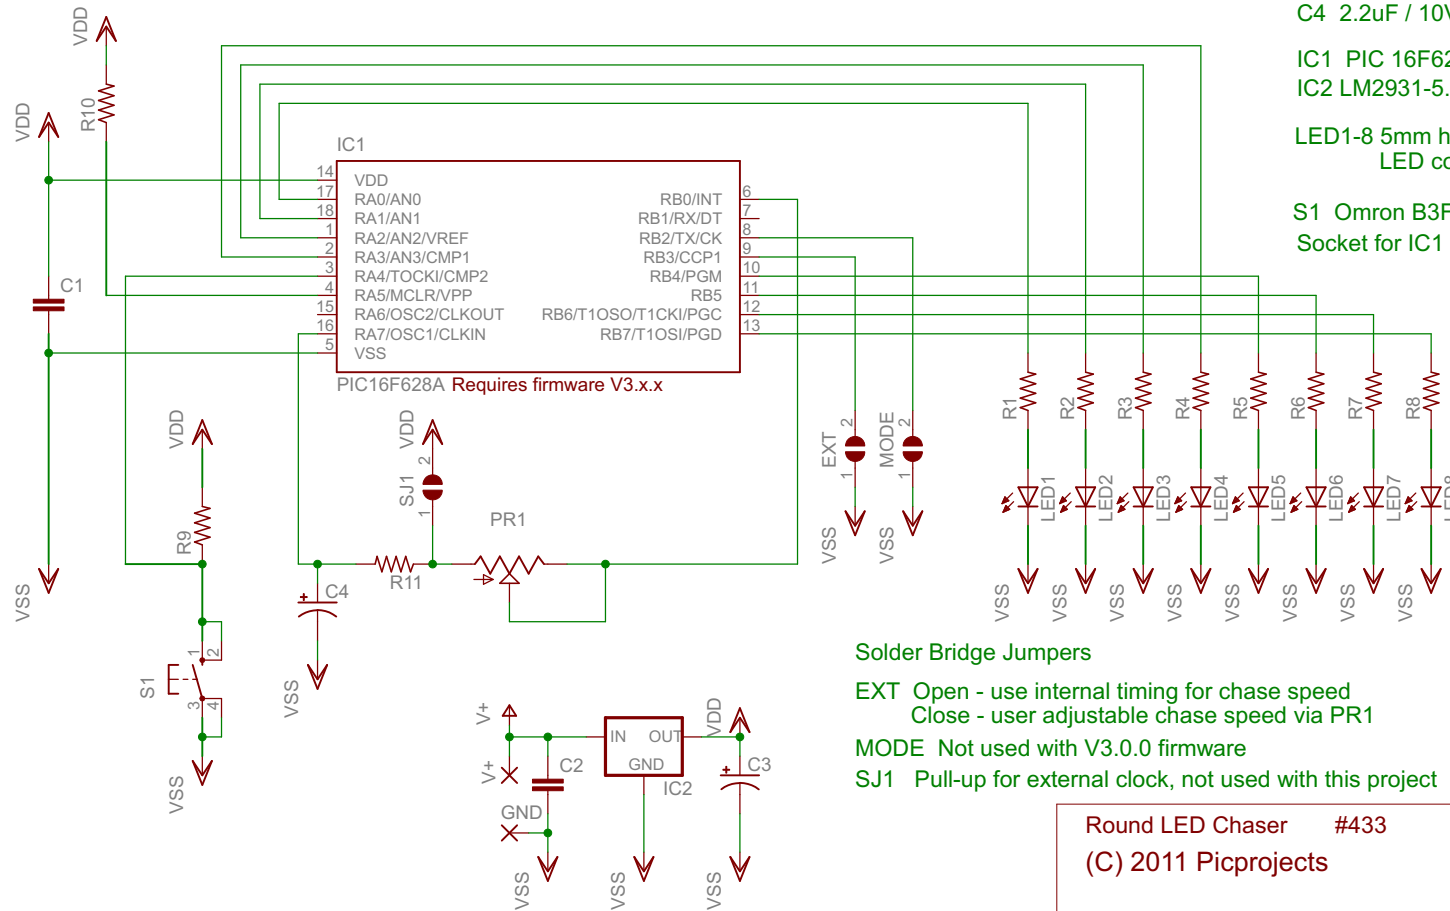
C4 2.2uF / 10V

IC1 PIC 16F62
IC2 LM2931-5.

LED1-8 5mm h
LED co

S1 Omron B3F
Socket for IC1

VDD
R10
VDD
IC1
14 VDD
17 RA0/AN0
18 RA1/AN1
1 RA2/AN2/VREF
2 RA3/AN3/CMP1
3 RA4/TOCKI/CMP2
4 RA5/MCLR/VPP
15 RA6/OSC2/CLKOUT
16 RA7/OSC1/CLKIN
5 VSS
RB0/INT 6
RB1/RX/DT 7
RB2/TX/CK 8
RB3/CCP1 9
RB4/PGM 10
RB5 11
RB6/T1OSO/T1CKI/PGC 12
RB7/T1OSI/PGD 13
C1
PIC16F628A Requires firmware V3.x.x

R1 R2 R3 R4 R5 R6 R7 R8
LED1 LED2 LED3 LED4 LED5 LED6 LED7 LED8
VSS VSS VSS VSS VSS VSS VSS VSS

EXT 2 1
MODE 2 1
VSS VSS

VDD
2
SJ1
1
PR1
R11
C4
VDD
R9
VSS
VSS
S1
1 2
3 4
VSS

V+
V+
GND
C2
IN OUT
GND
IC2
VDD
C3
VSS VSS VSS

Solder Bridge Jumpers

EXT Open - use internal timing for chase speed
Close - user adjustable chase speed via PR1
MODE Not used with V3.0.0 firmware
SJ1 Pull-up for external clock, not used with this project

Round LED Chaser #433
(C) 2011 Picprojects